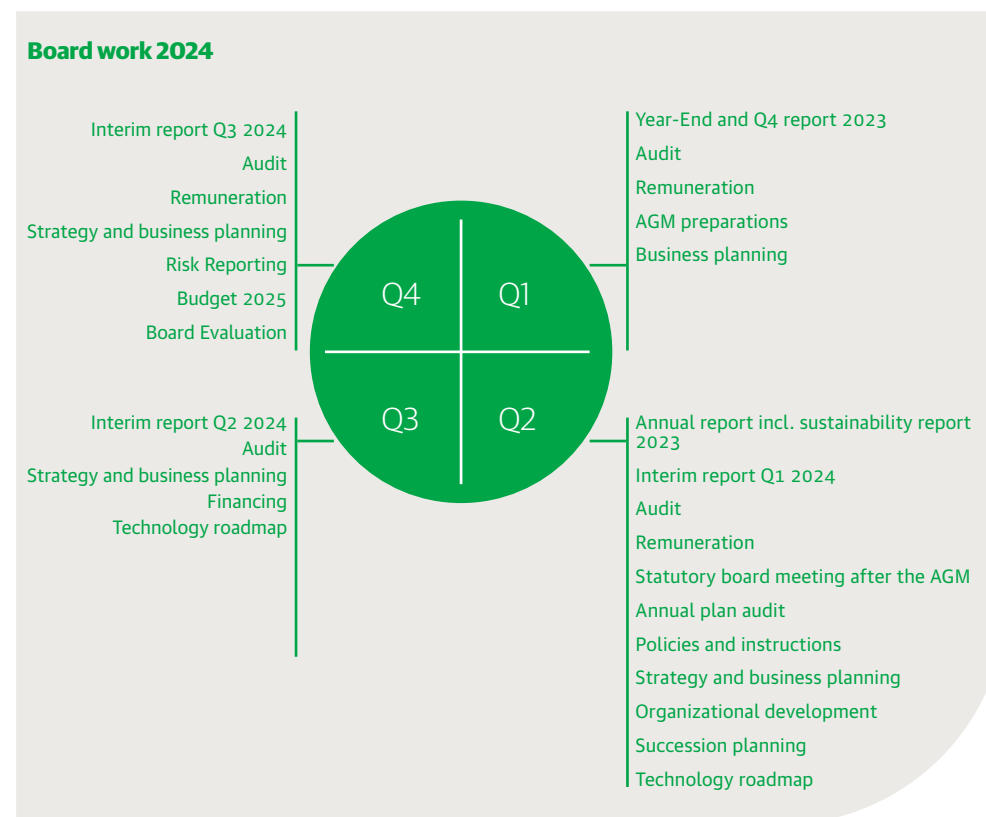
Board work 2024

Interim report Q3 2024
Audit
Remuneration
Strategy and business planning
Risk Reporting
Budget 2025
Board Evaluation

Year-End and Q4 report 2023
Audit
Remuneration
AGM preparations
Business planning

Q4
Q1
Q3
Q2

Interim report Q2 2024
Audit
Strategy and business planning
Financing
Technology roadmap

Annual report incl. sustainability report 2023
Interim report Q1 2024
Audit
Remuneration
Statutory board meeting after the AGM
Annual plan audit
Policies and instructions
Strategy and business planning
Organizational development
Succession planning
Technology roadmap